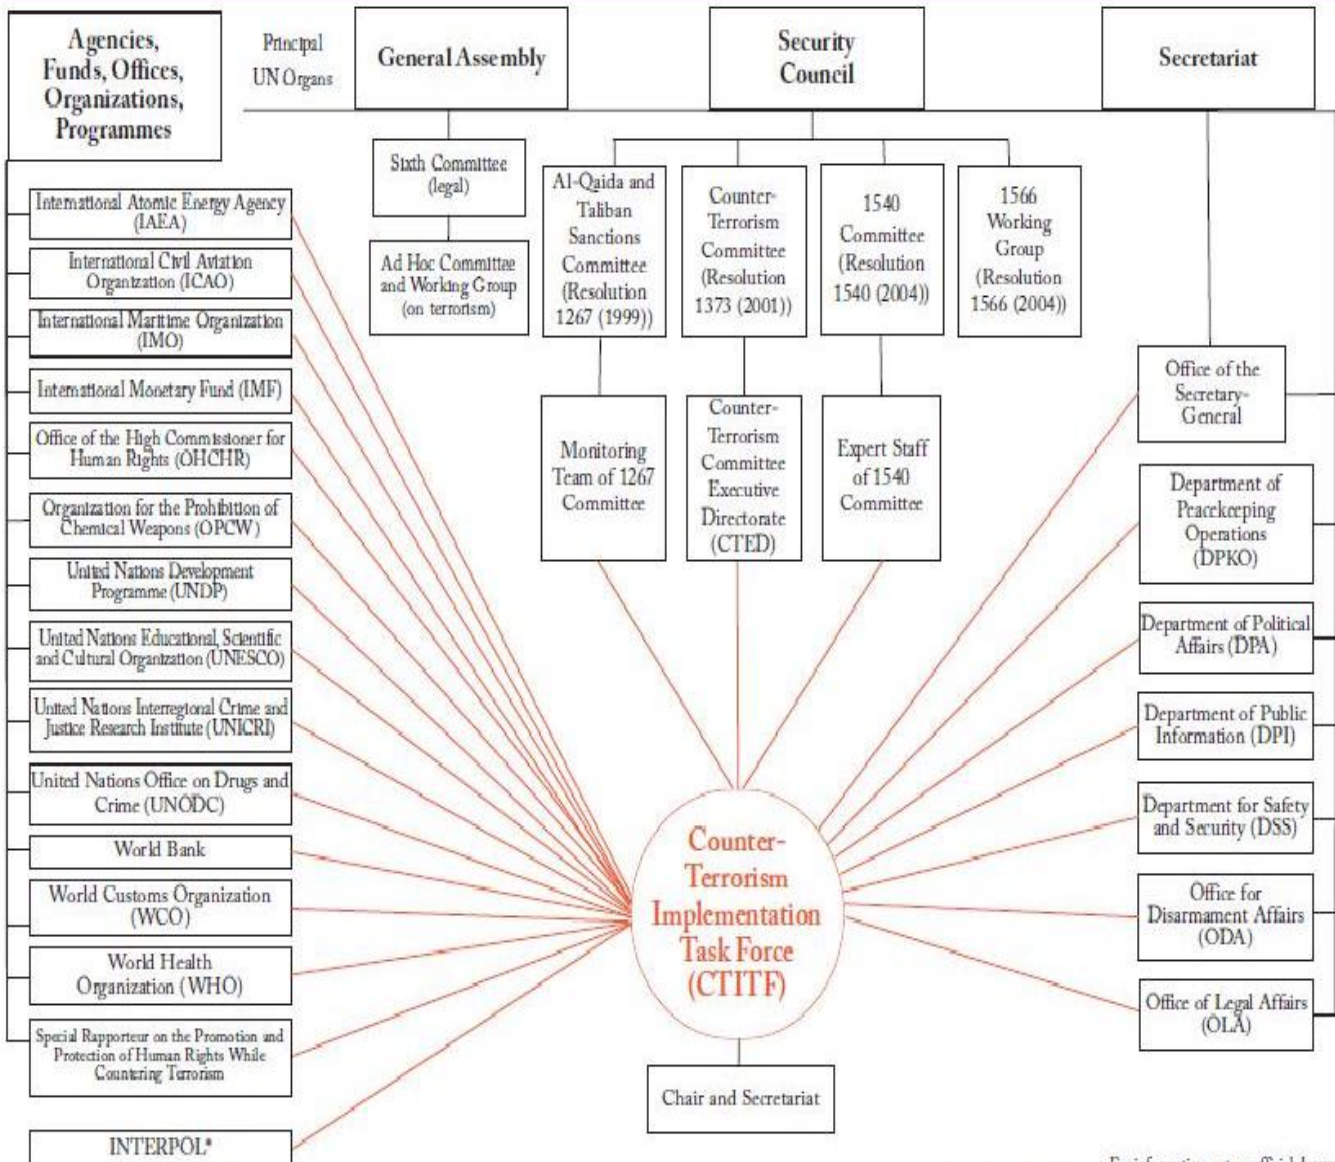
Agencies, Funds, Offices, Organizations, Programmes

Principal UN Organs

General Assembly

Security Council

Secretariat

Sixth Committee (legal)

Ad Hoc Committee and Working Group (on terrorism)

Al-Qaida and Taliban Sanctions Committee (Resolution 1267 (1999))

Counter-Terrorism Committee (Resolution 1373 (2001))

1540 Committee (Resolution 1540 (2004))

1566 Working Group (Resolution 1566 (2004))

Monitoring Team of 1267 Committee

Counter-Terrorism Committee Executive Directorate (CTED)

Expert Staff of 1540 Committee

International Atomic Energy Agency (IAEA)

International Civil Aviation Organization (ICAO)

International Maritime Organization (IMO)

International Monetary Fund (IMF)

Office of the High Commissioner for Human Rights (OHCHR)

Organization for the Prohibition of Chemical Weapons (OPCW)

United Nations Development Programme (UNDP)

United Nations Educational, Scientific and Cultural Organization (UNESCO)

United Nations Interregional Crime and Justice Research Institute (UNICRI)

United Nations Office on Drugs and Crime (UNODC)

World Bank

World Customs Organization (WCO)

World Health Organization (WHO)

Special Rapporteur on the Promotion and Protection of Human Rights While Countering Terrorism

INTERPOL*

Counter-Terrorism Implementation Task Force (CTITF)

Chair and Secretariat

Office of the Secretary-General

Department of Peacekeeping Operations (DPKO)

Department of Political Affairs (DPA)

Department of Public Information (DPI)

Department for Safety and Security (DSS)

Office for Disarmament Affairs (ODA)

Office of Legal Affairs (OLA)

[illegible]